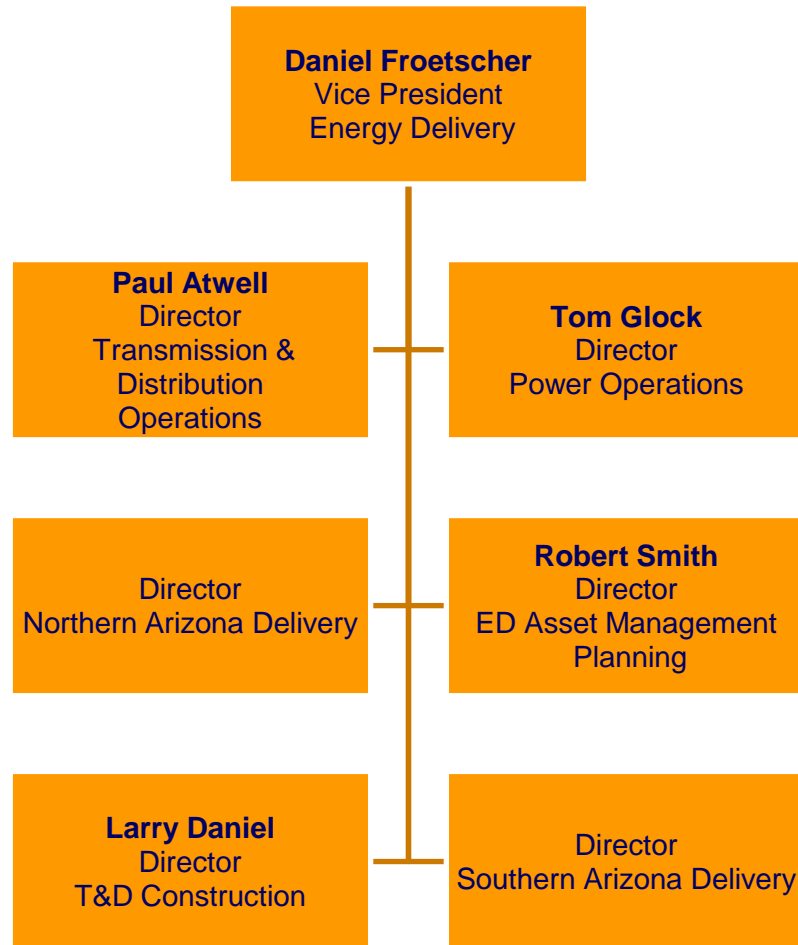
Daniel Froetscher
Vice President
Energy Delivery

Paul Atwell
Director
Transmission & Distribution Operations

Tom Glock
Director
Power Operations

Director
Northern Arizona Delivery

Robert Smith
Director
ED Asset Management Planning

Larry Daniel
Director
T&D Construction

Director
Southern Arizona Delivery